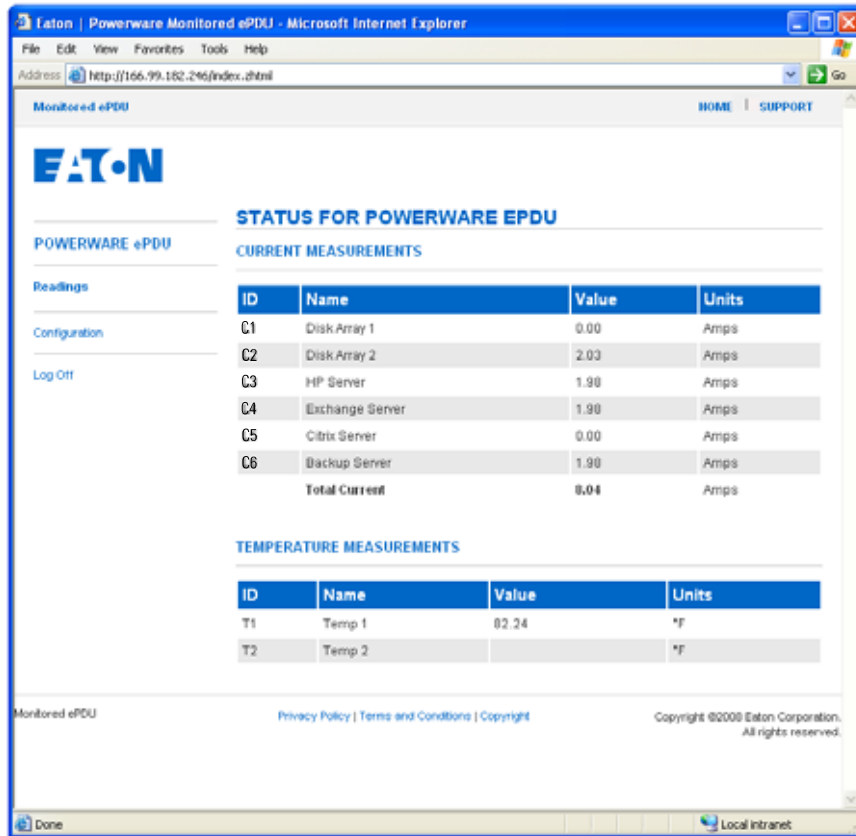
Eaton | Powerware Monitored ePDU - Microsoft Internet Explorer

File Edit View Favorites Tools Help

Address http://166.99.182.246/index.zhtml Go

Monitored ePDU

HOME | SUPPORT

EATON

POWERWARE ePDU

Readings

Configuration

Log Off

STATUS FOR POWERWARE EPDU

CURRENT MEASUREMENTS

| ID | Name | Value | Units |
|---|---|---|---|
| C1 | Disk Array 1 | 0.00 | Amps |
| C2 | Disk Array 2 | 2.03 | Amps |
| C3 | HP Server | 1.90 | Amps |
| C4 | Exchange Server | 1.90 | Amps |
| C5 | Citrix Server | 0.00 | Amps |
| C6 | Backup Server | 1.90 | Amps |
| | Total Current | 8.04 | Amps |

TEMPERATURE MEASUREMENTS

| ID | Name | Value | Units |
|---|---|---|---|
| T1 | Temp 1 | 82.24 | °F |
| T2 | Temp 2 | | °F |

Monitored ePDU

Privacy Policy | Terms and Conditions | Copyright

Copyright ©2008 Eaton Corporation. All rights reserved.

Done

Local intranet